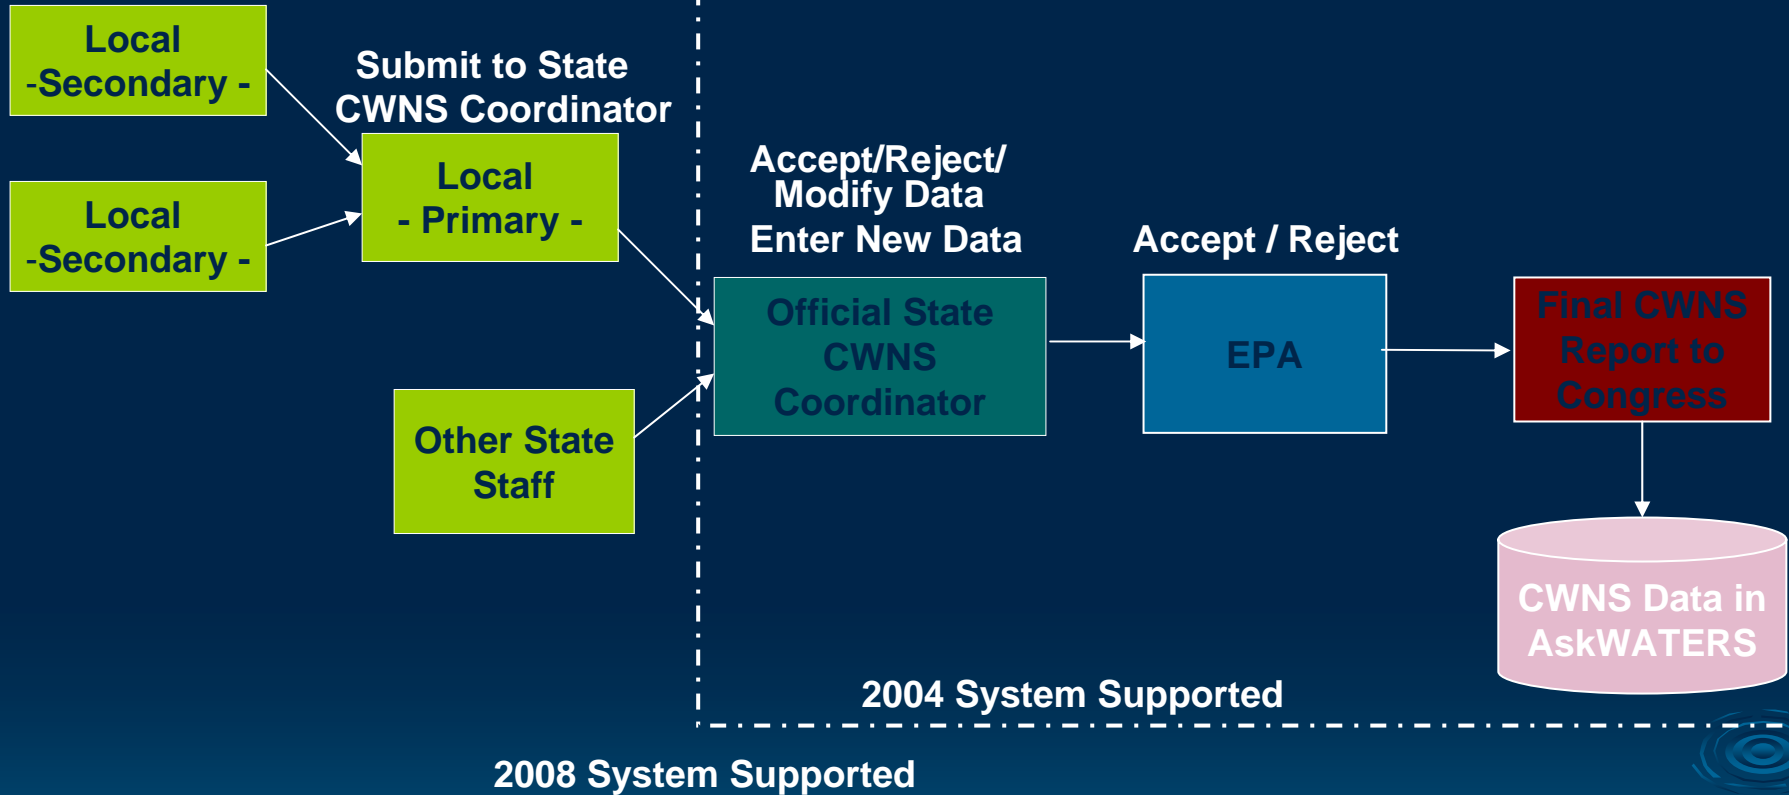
Local
-Secondary -

Local
-Secondary -

Submit to State CWNS Coordinator

Local
- Primary -

Other State Staff

Accept/Reject/ Modify Data
Enter New Data

Official State CWNS Coordinator

Accept / Reject

EPA

Final CWNS Report to Congress

CWNS Data in AskWATERS

2004 System Supported

2008 System Supported